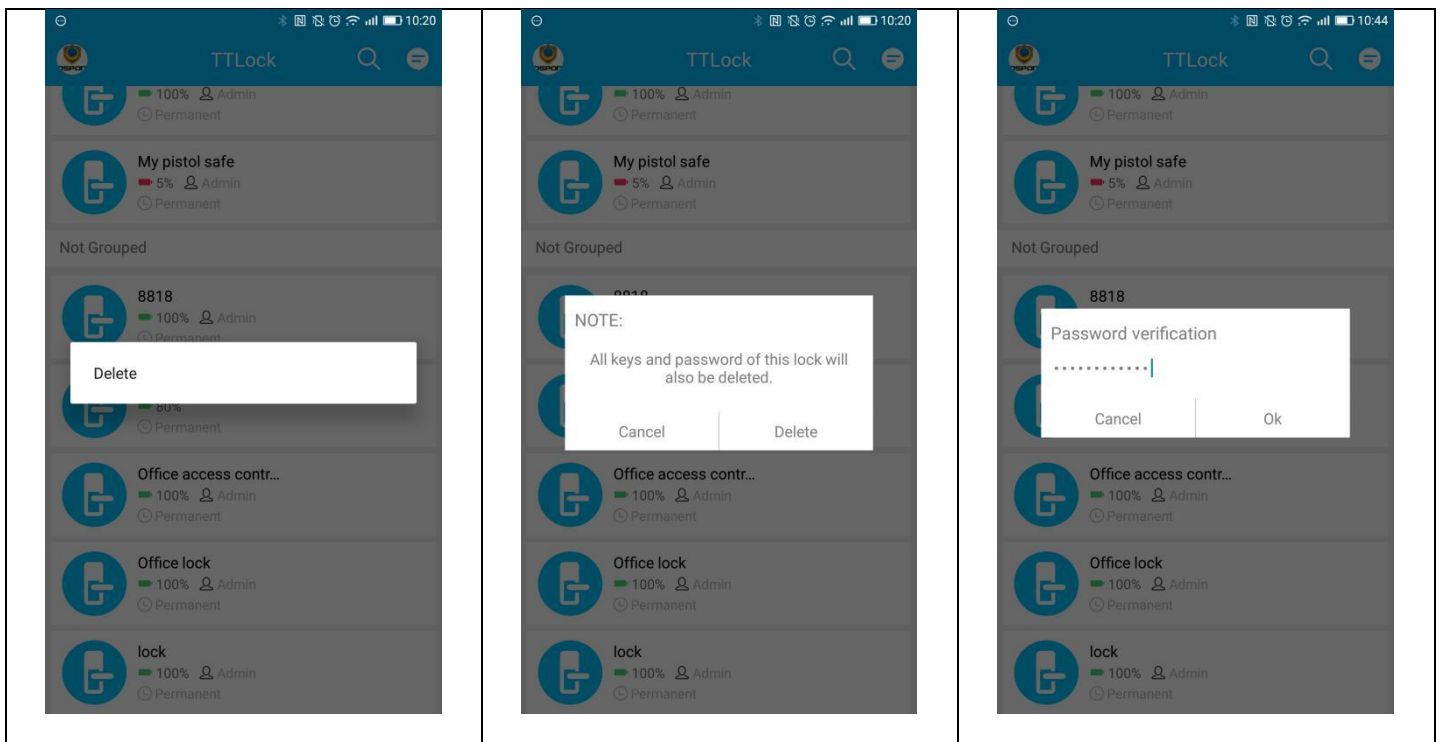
10:20

TTLock

100% Admin
Permanent

My pistol safe
5% Admin
Permanent

Not Grouped

8818
100% Admin
Permanent

Delete

80%
Permanent

Office access contr...
100% Admin
Permanent

Office lock
100% Admin
Permanent

lock
100% Admin
Permanent

10:20

TTLock

100% Admin
Permanent

My pistol safe
5% Admin
Permanent

Not Grouped

8818

NOTE:

All keys and password of this lock will also be deleted.

Cancel Delete

Office access contr...
100% Admin
Permanent

Office lock
100% Admin
Permanent

lock
100% Admin
Permanent

10:44

TTLock

100% Admin
Permanent

My pistol safe
5% Admin
Permanent

Not Grouped

8818

Password verification

••••••••••••

Cancel Ok

Office access contr...
100% Admin
Permanent

Office lock
100% Admin
Permanent

lock
100% Admin
Permanent